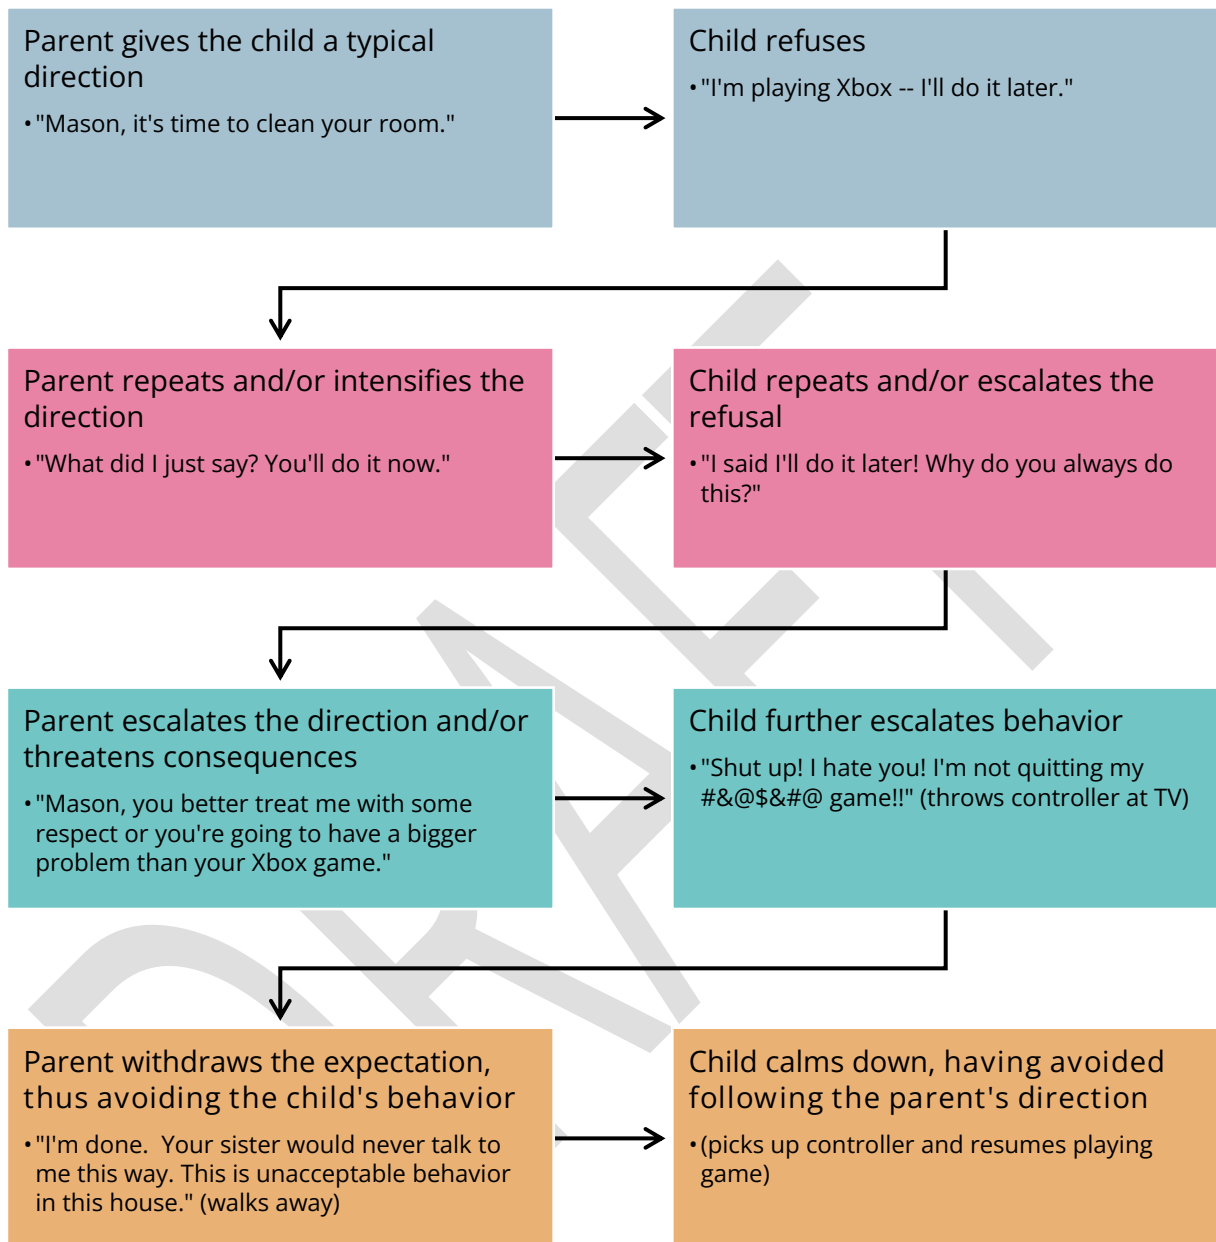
Parent gives the child a typical direction

• "Mason, it's time to clean your room."

Child refuses

• "I'm playing Xbox -- I'll do it later."

Parent repeats and/or intensifies the direction

• "What did I just say? You'll do it now."

Child repeats and/or escalates the refusal

• "I said I'll do it later! Why do you always do this?"

Parent escalates the direction and/or threatens consequences

• "Mason, you better treat me with some respect or you're going to have a bigger problem than your Xbox game."

Child further escalates behavior

• "Shut up! I hate you! I'm not quitting my #&@$&#@ game!!" (throws controller at TV)

Parent withdraws the expectation, thus avoiding the child's behavior

• "I'm done. Your sister would never talk to me this way. This is unacceptable behavior in this house." (walks away)

Child calms down, having avoided following the parent's direction

• (picks up controller and resumes playing game)

DRAFT